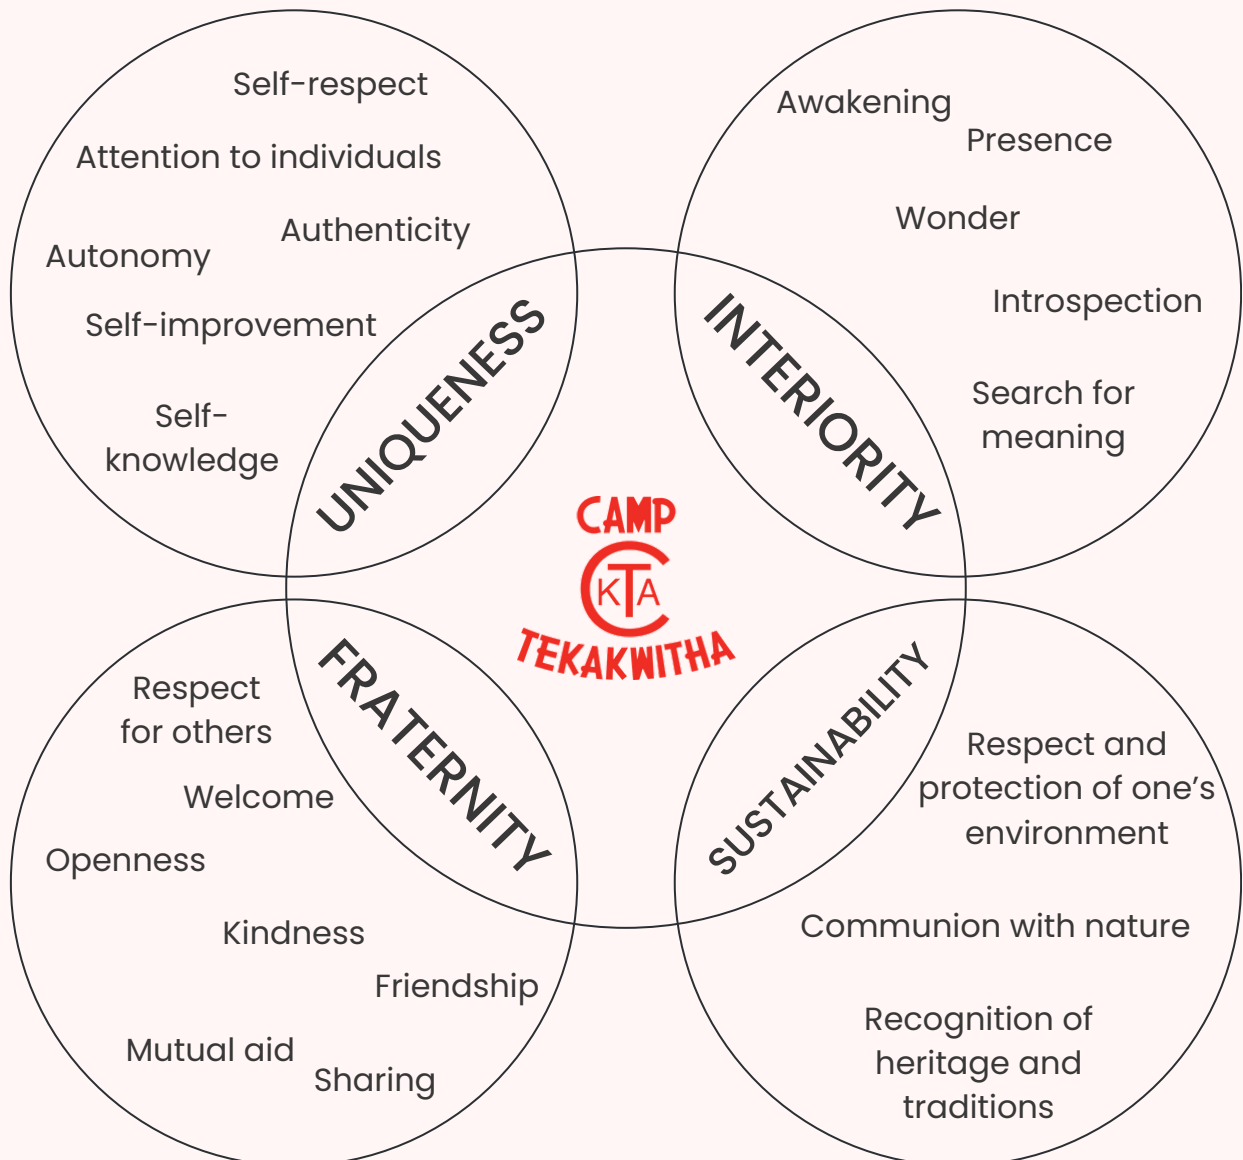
Self-respect

Attention to individuals

Authenticity

Autonomy

Self-improvement

Self-knowledge

UNIQUENESS

Awakening

Presence

Wonder

Introspection

Search for meaning

INTERIORITY

CAMP

KTA

TEKAKWITHA

FRATERNITY

Respect for others

Welcome

Openness

Kindness

Friendship

Mutual aid

Sharing

SUSTAINABILITY

Respect and protection of one's environment

Communion with nature

Recognition of heritage and traditions